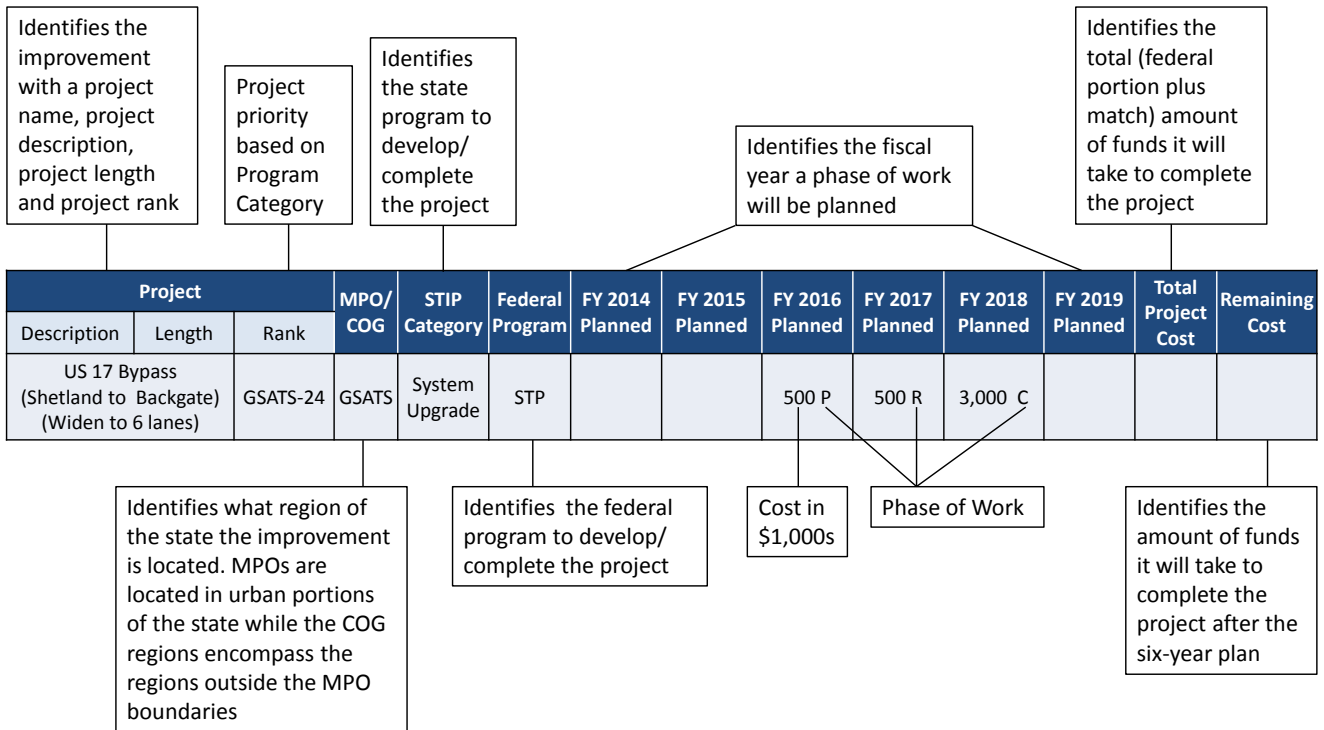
Identifies the improvement with a project name, project description, project length and project rank

Project priority based on Program Category

Identifies the state program to develop/ complete the project

Identifies the fiscal year a phase of work will be planned

Identifies the total (federal portion plus match) amount of funds it will take to complete the project

| Project | | | MPO/ COG | STIP Category | Federal Program | FY 2014 Planned | FY 2015 Planned | FY 2016 Planned | FY 2017 Planned | FY 2018 Planned | FY 2019 Planned | Total Project Cost | Remaining Cost |
|---|---|---|---|---|---|---|---|---|---|---|---|---|---|
| Description | Length | Rank | | | | | | | | | | | |
| US 17 Bypass (Shetland to Backgate) (Widen to 6 lanes) | | GSATS-24 | GSATS | System Upgrade | STP | | | 500 P | 500 R | 3,000 C | | | |

Identifies what region of the state the improvement is located. MPOs are located in urban portions of the state while the COG regions encompass the regions outside the MPO boundaries

Identifies the federal program to develop/ complete the project

Cost in $1,000s

Phase of Work

Identifies the amount of funds it will take to complete the project after the six-year plan